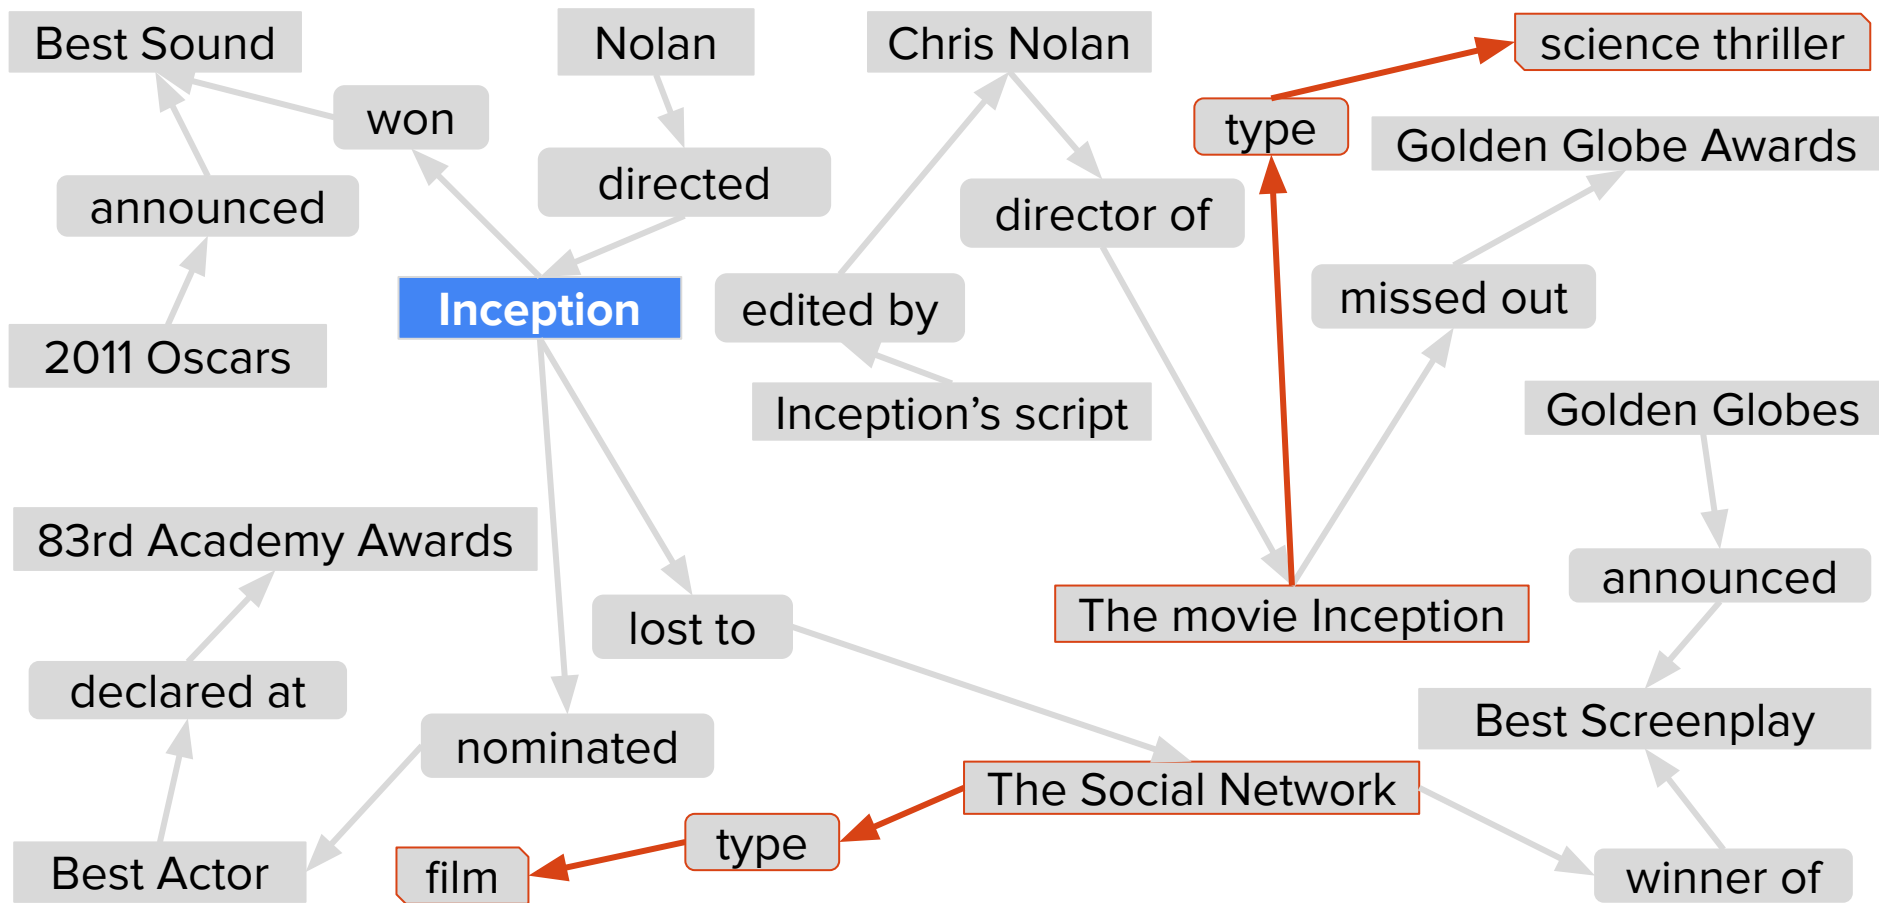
Best Sound

Nolan

Chris Nolan

science thriller

won

type

Golden Globe Awards

announced

directed

director of

Inception

edited by

missed out

2011 Oscars

Inception’s script

Golden Globes

83rd Academy Awards

announced

lost to

The movie Inception

declared at

Best Screenplay

nominated

The Social Network

type

Best Actor

film

winner of